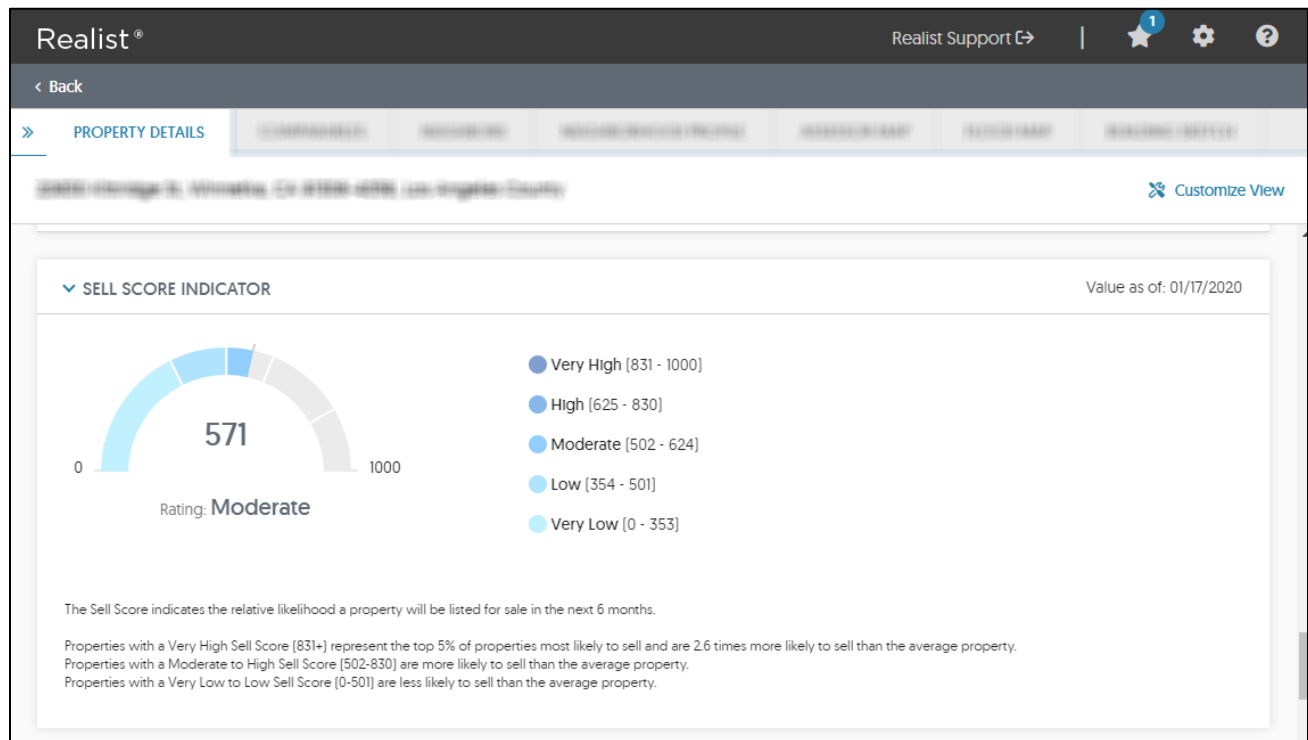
Realist®

Realist Support

1

‹ Back

»

PROPERTY DETAILS

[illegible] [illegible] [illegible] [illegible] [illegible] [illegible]

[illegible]

Customize View

SELL SCORE INDICATOR

Value as of: 01/17/2020

571

0

1000

Rating: Moderate

Very High (831 - 1000)

High (625 - 830)

Moderate (502 - 624)

Low (354 - 501)

Very Low (0 - 353)

The Sell Score indicates the relative likelihood a property will be listed for sale in the next 6 months.

Properties with a Very High Sell Score (831+) represent the top 5% of properties most likely to sell and are 2.6 times more likely to sell than the average property.
Properties with a Moderate to High Sell Score (502-830) are more likely to sell than the average property.
Properties with a Very Low to Low Sell Score (0-501) are less likely to sell than the average property.